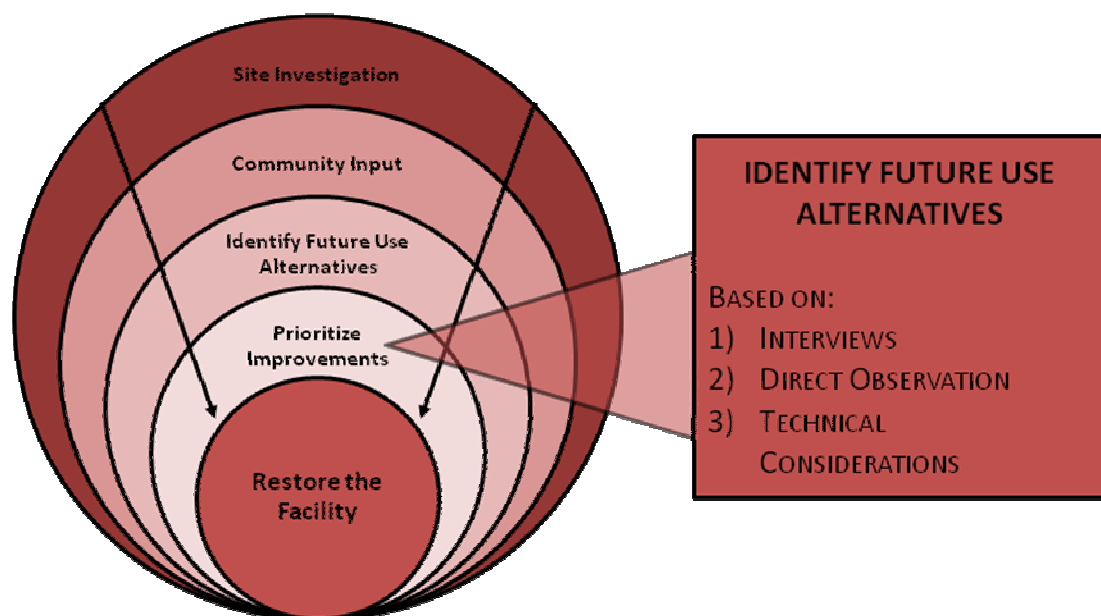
Site Investigation

Community Input

Identify Future Use Alternatives

Prioritize Improvements

Restore the Facility

IDENTIFY FUTURE USE ALTERNATIVES

BASED ON:
1) INTERVIEWS
2) DIRECT OBSERVATION
3) TECHNICAL CONSIDERATIONS